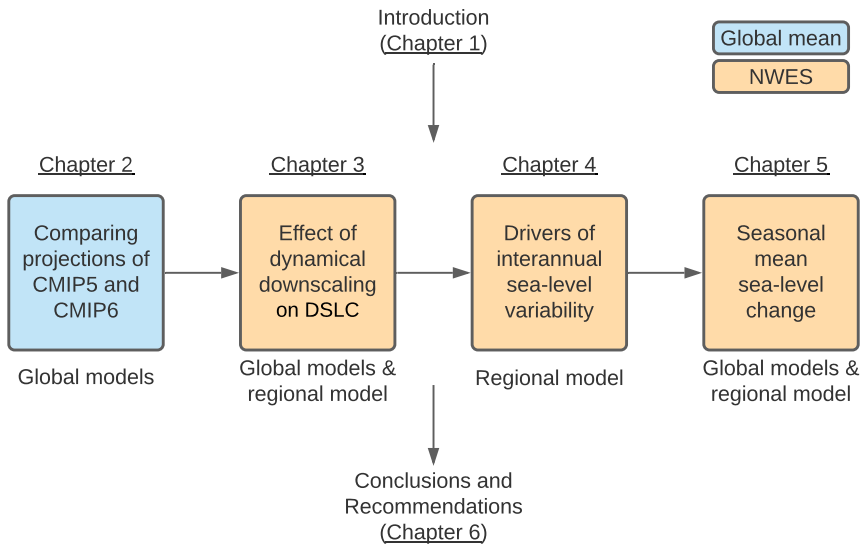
Introduction
(Chapter 1)

Global mean

NWES

Chapter 2

Comparing projections of CMIP5 and CMIP6

Global models

Chapter 3

Effect of dynamical downscaling on DSLC

Global models & regional model

Chapter 4

Drivers of interannual sea-level variability

Regional model

Chapter 5

Seasonal mean sea-level change

Global models & regional model

Conclusions and Recommendations
(Chapter 6)